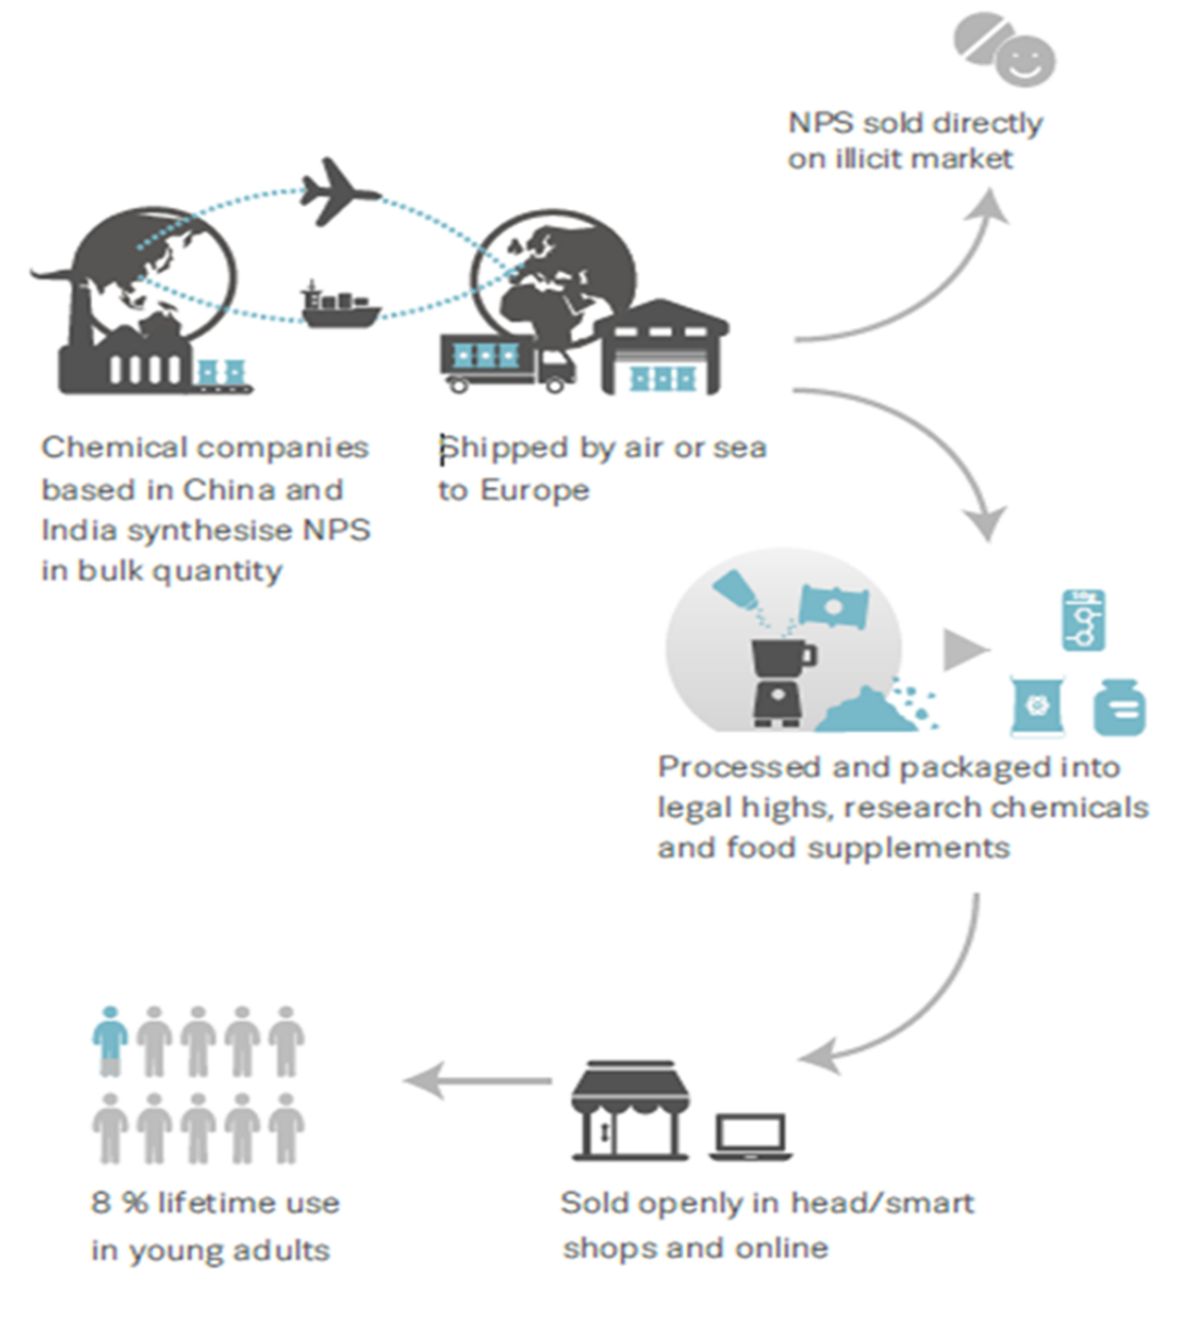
NPS sold directly on illicit market

Chemical companies based in China and India synthesise NPS in bulk quantity

Shipped by air or sea to Europe

Processed and packaged into legal highs, research chemicals and food supplements

8 % lifetime use in young adults

Sold openly in head/smart shops and online